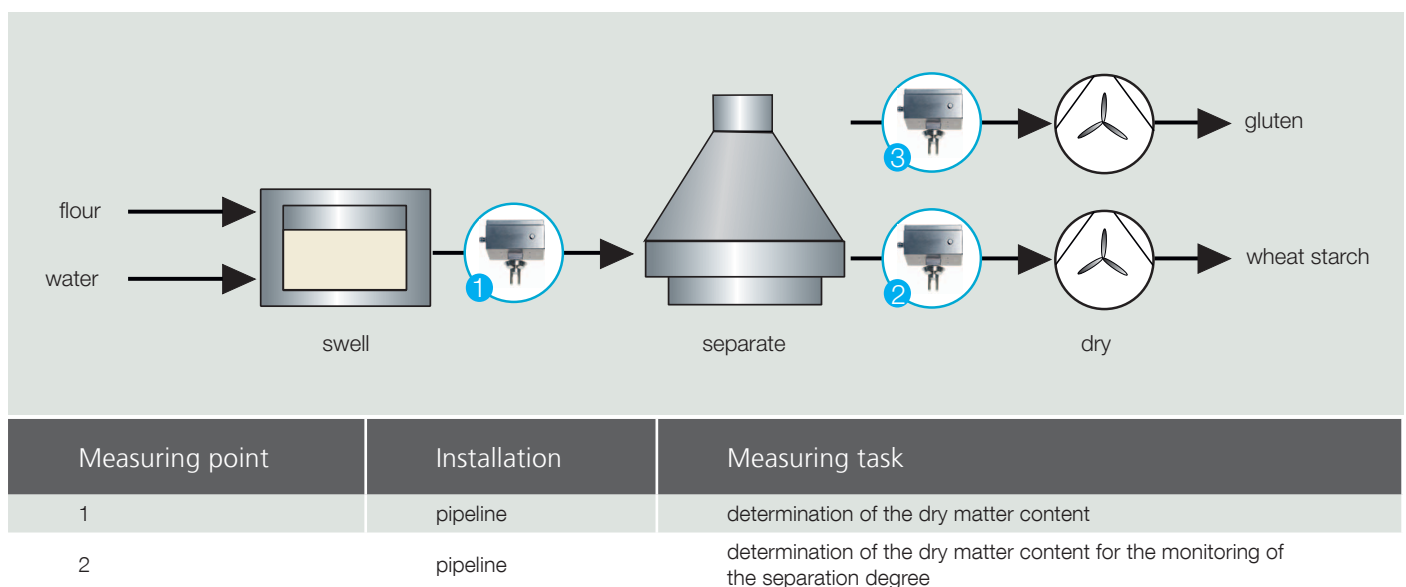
flour

water

swell

1

separate

3

gluten

2

wheat starch

dry

| Measuring point | Installation | Measuring task |
|---|---|---|
| 1 | pipeline | determination of the dry matter content |
| 2 | pipeline | determination of the dry matter content for the monitoring of the separation degree |